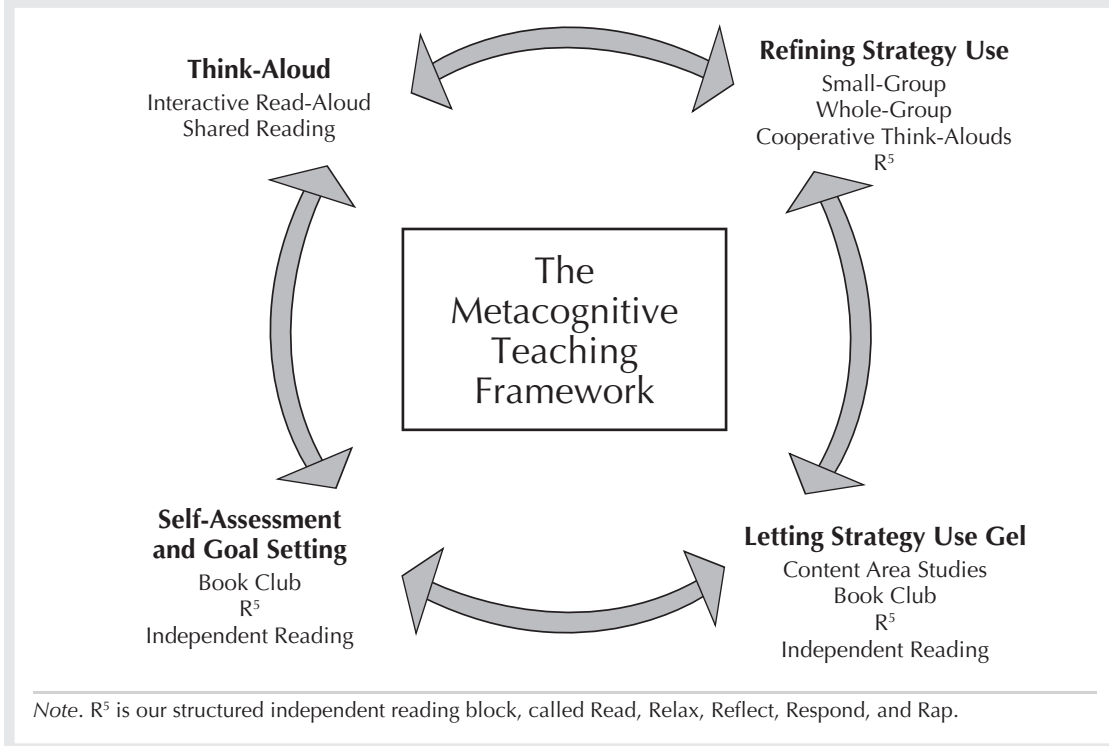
Think-Aloud
Interactive Read-Aloud
Shared Reading

Refining Strategy Use
Small-Group
Whole-Group
Cooperative Think-Alouds
$R^5$

The Metacognitive Teaching Framework

Self-Assessment and Goal Setting
Book Club
$R^5$
Independent Reading

Letting Strategy Use Gel
Content Area Studies
Book Club
$R^5$
Independent Reading

Note. $R^5$ is our structured independent reading block, called Read, Relax, Reflect, Respond, and Rap.